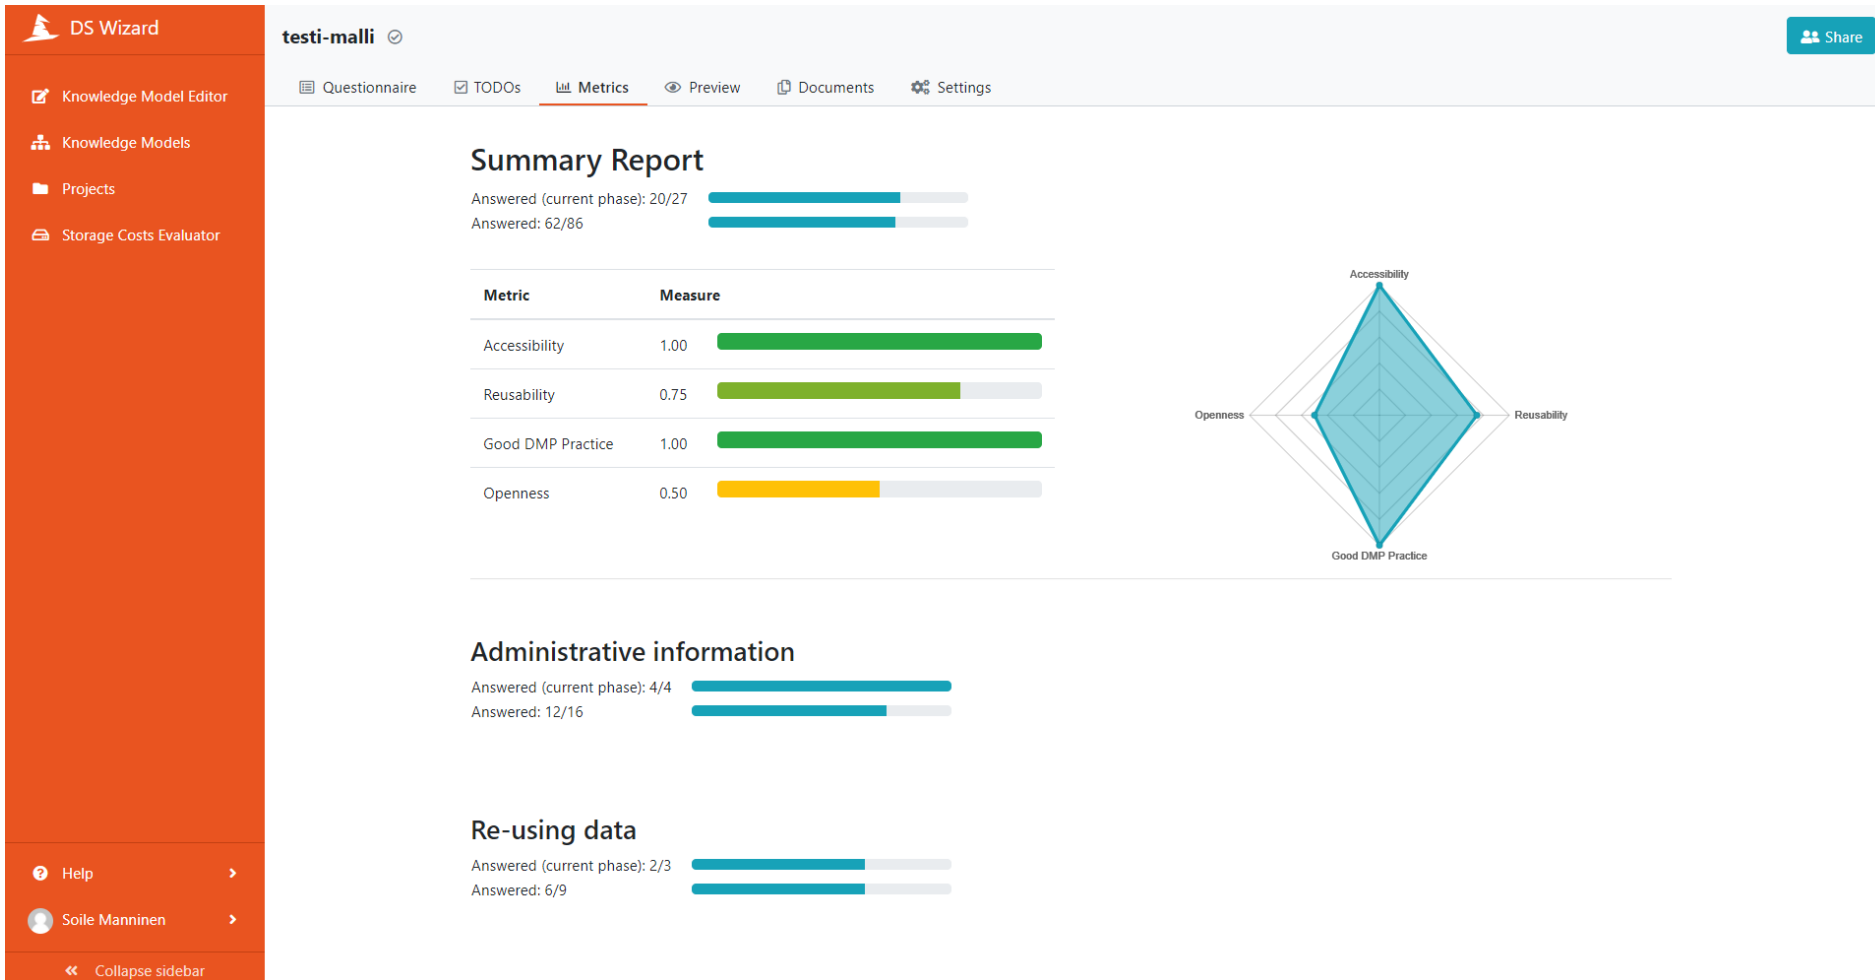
DS Wizard

Knowledge Model Editor
Knowledge Models
Projects
Storage Costs Evaluator

Help
Soile Manninen
Collapse sidebar

testi-malli

Share

Questionnaire TODOs Metrics Preview Documents Settings

Summary Report

Answered (current phase): 20/27
Answered: 62/86

| Metric | Measure |
|---|---|
| Accessibility | 1.00 |
| Reusability | 0.75 |
| Good DMP Practice | 1.00 |
| Openness | 0.50 |

Accessibility
Openness
Reusability
Good DMP Practice

Administrative information

Answered (current phase): 4/4
Answered: 12/16

Re-using data

Answered (current phase): 2/3
Answered: 6/9